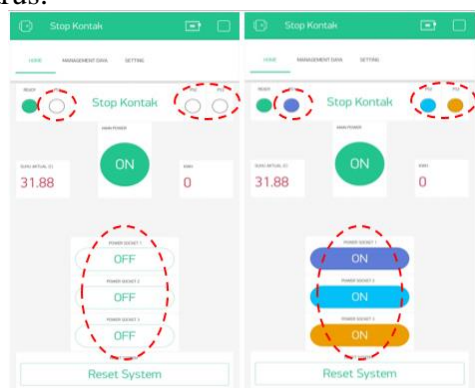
ras.

Stop Kontak

HOME MANAGEMENT DATA SETTING

READY

Stop Kontak

MAIN POWER

ON

SUHU AKTUAL (C)

31.88

0

POWER SOCKET 1

OFF

POWER SOCKET 2

OFF

POWER SOCKET 3

OFF

Reset System

Stop Kontak

HOME MANAGEMENT DATA SETTING

READY

Stop Kontak

MAIN POWER

ON

SUHU AKTUAL (C)

31.88

0

POWER SOCKET 1

ON

POWER SOCKET 2

ON

POWER SOCKET 3

ON

Reset System